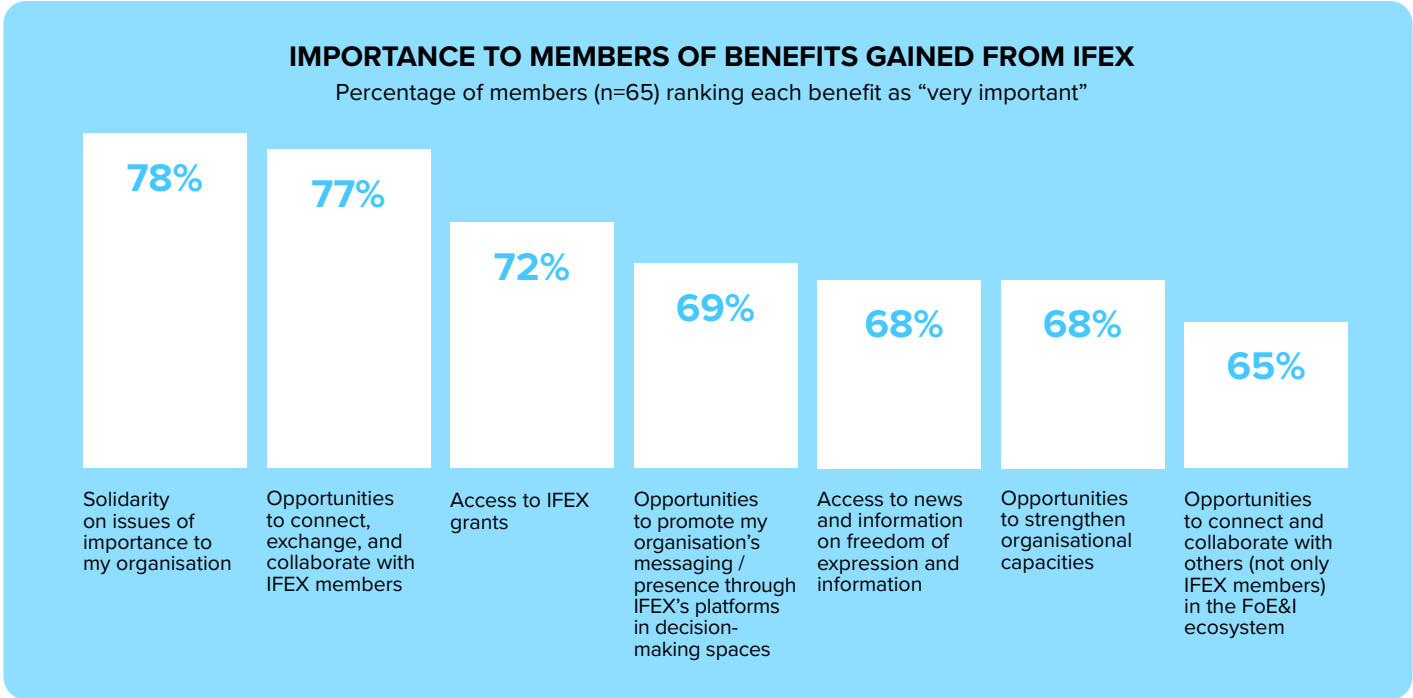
IMPORTANCE TO MEMBERS OF BENEFITS GAINED FROM IFEX

Percentage of members (n=65) ranking each benefit as "very important"

78%

77%

72%

69%

68%

68%

65%

Solidarity on issues of importance to my organisation

Opportunities to connect, exchange, and collaborate with IFEX members

Access to IFEX grants

Opportunities to promote my organisation's messaging / presence through IFEX's platforms in decision-making spaces

Access to news and information on freedom of expression and information

Opportunities to strengthen organisational capacities

Opportunities to connect and collaborate with others (not only IFEX members) in the FoE&I ecosystem